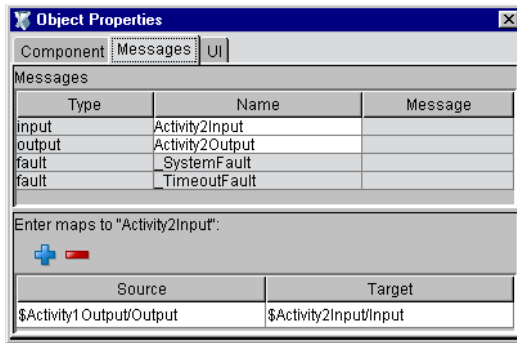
Object Properties

Component | Messages | UI

Messages

| Type | Name | Message |
|---|---|---|
| input | Activity2Input | |
| output | Activity2Output | |
| fault | _SystemFault | |
| fault | _TimeoutFault | |

Enter maps to "Activity2Input":

| Source | Target |
|---|---|
| $Activity1Output/Output | $Activity2Input/Input |